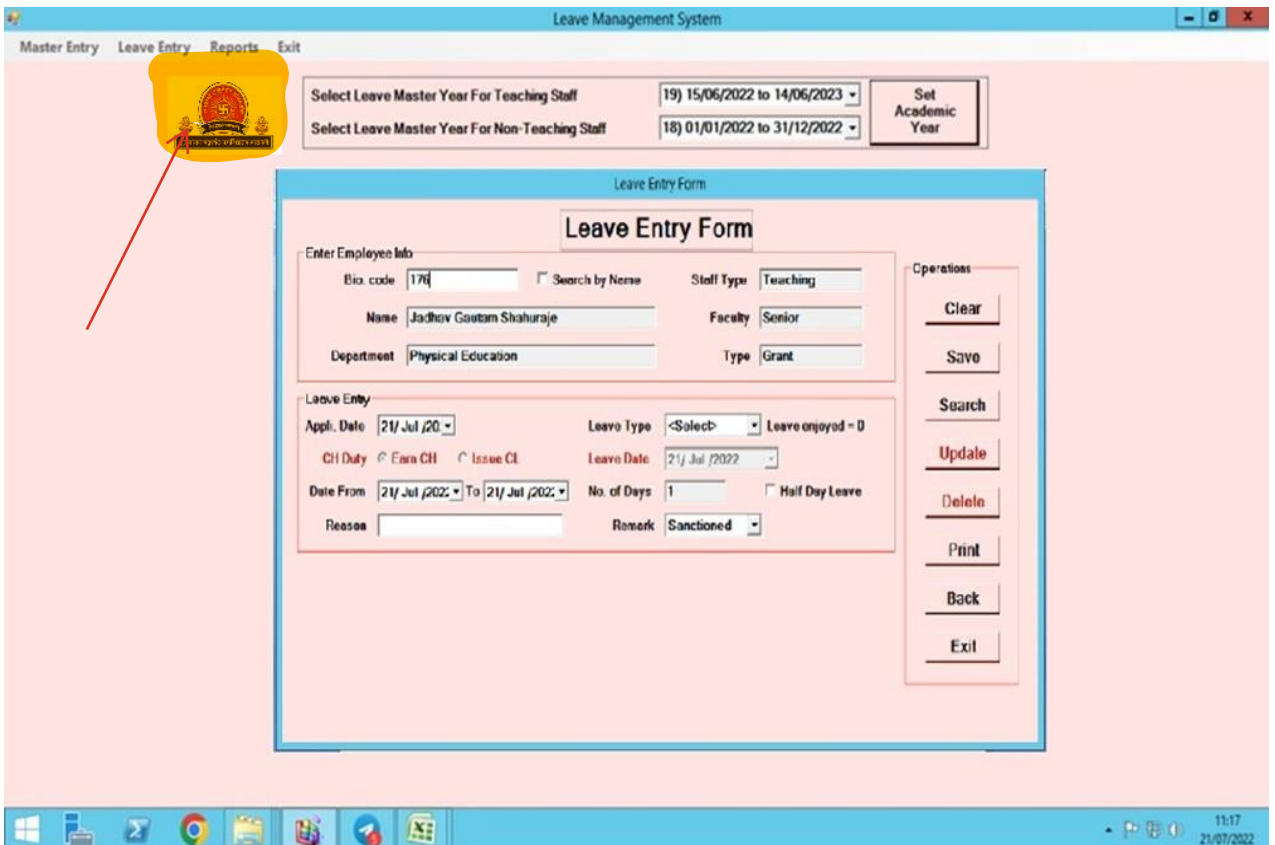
Leave Management System

Master Entry Leave Entry Reports Exit

Select Leave Master Year For Teaching Staff 19) 15/06/2022 to 14/06/2023
Select Leave Master Year For Non-Teaching Staff 18) 01/01/2022 to 31/12/2022
Set Academic Year

Leave Entry Form

Leave Entry Form

Enter Employee Info
Bio. code 176
Search by Name
Staff Type Teaching
Name Jadhav Gautam Shahuraje
Faculty Senior
Department Physical Education
Type Grant

Leave Entry
Appl. Date 21/ Jul /20
Leave Type <Select>
Leave enjoyed = 0
CH Duty Earn CH Issue CL
Leave Date 21/ Jul /2022
Date From 21/ Jul /2022 To 21/ Jul /2022
No. of Days 1
Half Day Leave
Reason
Remark Sanctioned

Operations
Clear
Save
Search
Update
Delete
Print
Back
Exit

11:17
21/07/2022